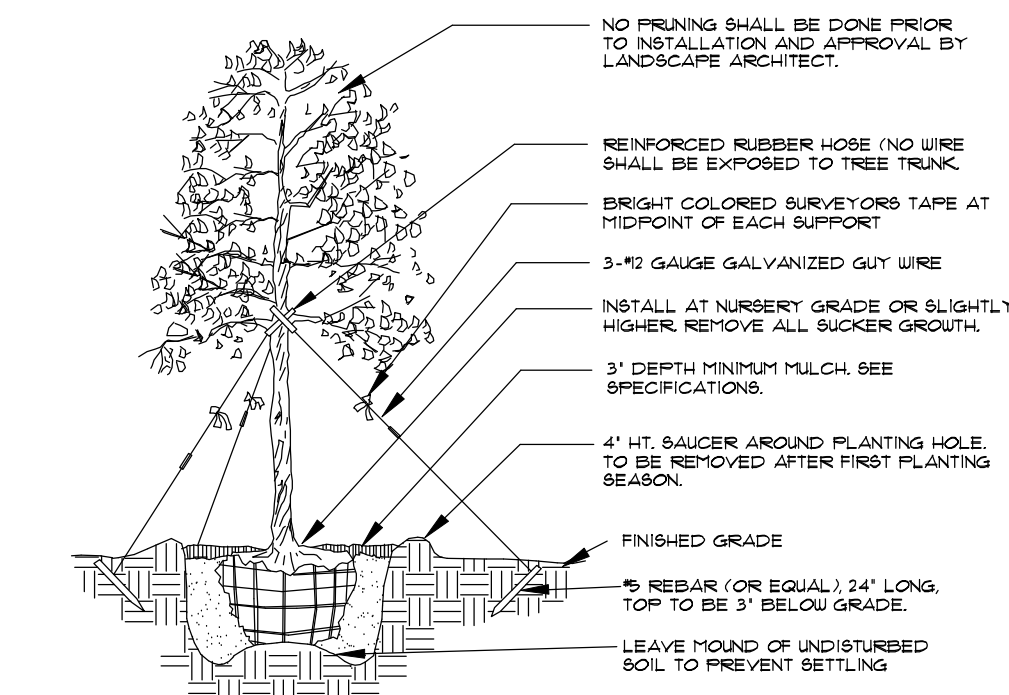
NO PRUNING SHALL BE DONE PRIOR TO INSTALLATION AND APPROVAL BY LANDSCAPE ARCHITECT.

REINFORCED RUBBER HOSE (NO WIRE SHALL BE EXPOSED TO TREE TRUNK.

BRIGHT COLORED SURVEYORS TAPE AT MIDPOINT OF EACH SUPPORT

3-#12 GAUGE GALVANIZED GUY WIRE

INSTALL AT NURSERY GRADE OR SLIGHTLY HIGHER. REMOVE ALL SUCKER GROWTH.

3" DEPTH MINIMUM MULCH. SEE SPECIFICATIONS.

4" HT. SAUCER AROUND PLANTING HOLE. TO BE REMOVED AFTER FIRST PLANTING SEASON.

FINISHED GRADE

#5 REBAR (OR EQUAL), 24" LONG, TOP TO BE 3" BELOW GRADE.

LEAVE MOUND OF UNDISTURBED SOIL TO PREVENT SETTLING